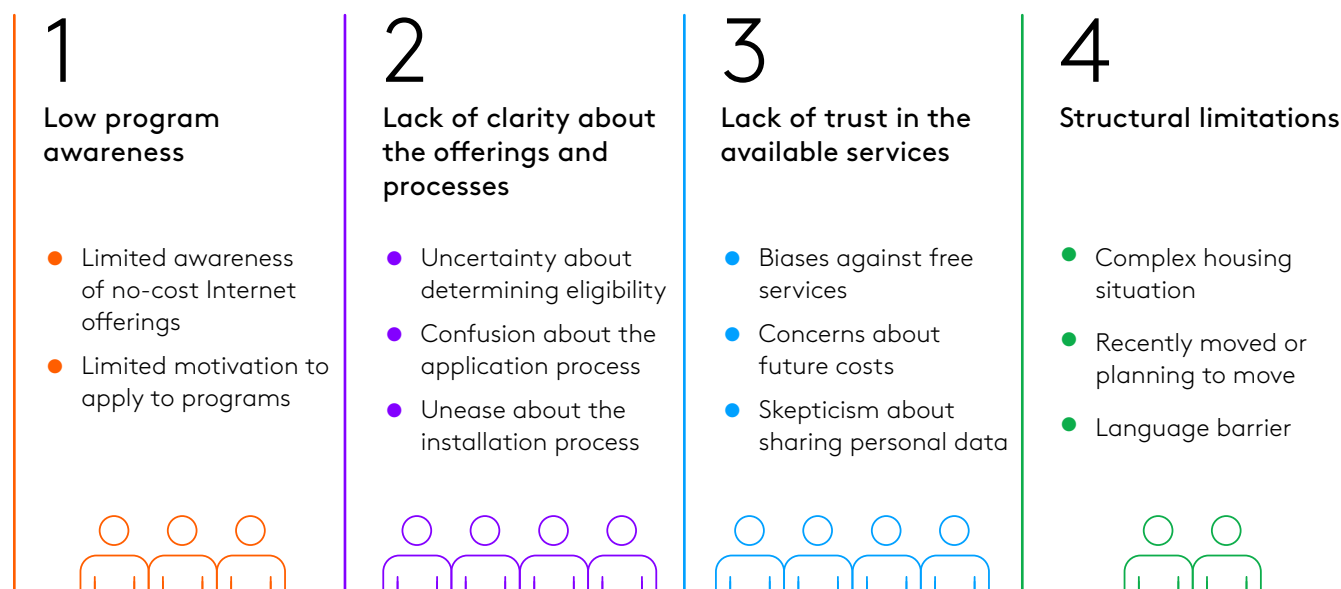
1

Low program awareness

- Limited awareness of no-cost Internet offerings
- Limited motivation to apply to programs

2

Lack of clarity about the offerings and processes

- Uncertainty about determining eligibility
- Confusion about the application process
- Unease about the installation process

3

Lack of trust in the available services

- Biases against free services
- Concerns about future costs
- Skepticism about sharing personal data

4

Structural limitations

- Complex housing situation
- Recently moved or planning to move
- Language barrier